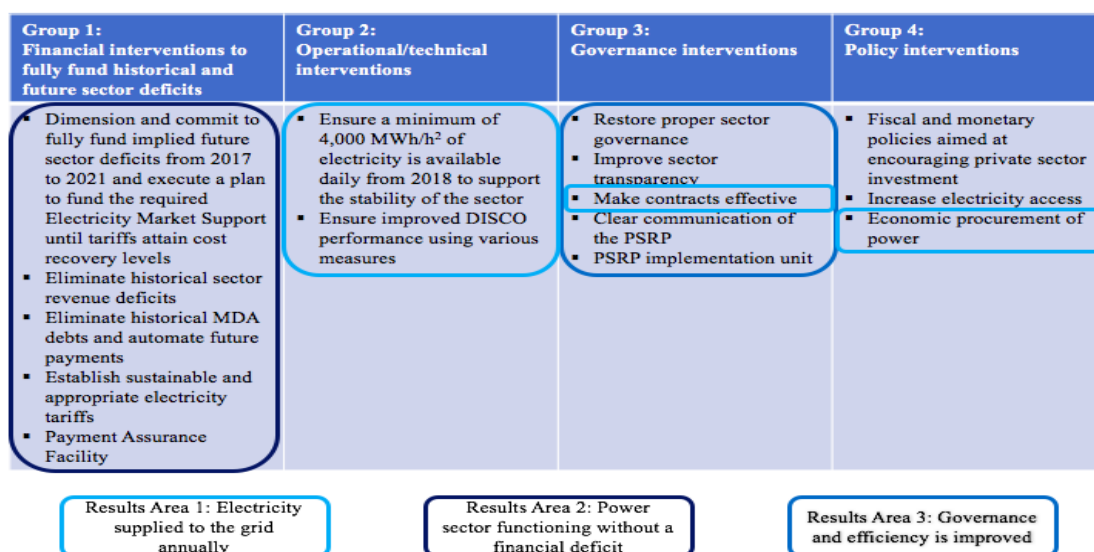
| Group 1: Financial interventions to fully fund historical and future sector deficits | Group 2: Operational/technical interventions | Group 3: Governance interventions | Group 4: Policy interventions |
|---|---|---|---|
| ▪ Dimension and commit to fully fund implied future sector deficits from 2017 to 2021 and execute a plan to fund the required Electricity Market Support until tariffs attain cost recovery levels ▪ Eliminate historical sector revenue deficits ▪ Eliminate historical MDA debts and automate future payments ▪ Establish sustainable and appropriate electricity tariffs ▪ Payment Assurance Facility | ▪ Ensure a minimum of 4,000 MWh/h$^2$ of electricity is available daily from 2018 to support the stability of the sector ▪ Ensure improved DISCO performance using various measures | ▪ Restore proper sector governance ▪ Improve sector transparency ▪ Make contracts effective ▪ Clear communication of the PSRP ▪ PSRP implementation unit | ▪ Fiscal and monetary policies aimed at encouraging private sector investment ▪ Increase electricity access ▪ Economic procurement of power |

Results Area 1: Electricity supplied to the grid annually

Results Area 2: Power sector functioning without a financial deficit

Results Area 3: Governance and efficiency is improved